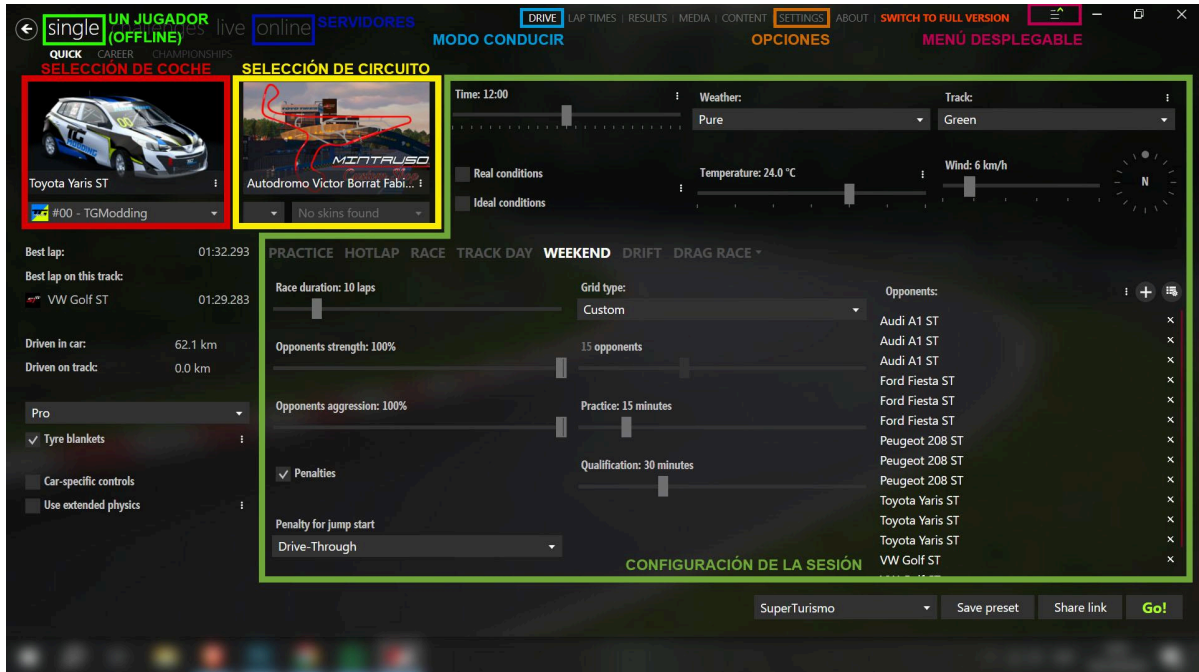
single UN JUGADOR (OFFLINE) live online SERVIDORES

QUICK CAREER CHAMPIONSHIPS

DRIVE LAP TIMES | RESULTS | MEDIA | CONTENT SETTINGS ABOUT | SWITCH TO FULL VERSION

MODO CONDUCIR OPCIONES MENÚ DESPLEGABLE

SELECCIÓN DE COCHE SELECCIÓN DE CIRCUITO

Toyota Yaris ST

#00 - TGModding

Autodromo Victor Borrat Fabi...

No skins found

Time: 12:00

Weather: Pure

Track: Green

Real conditions

Ideal conditions

Temperature: 24.0 °C

Wind: 6 km/h

N

Best lap: 01:32.293

Best lap on this track:

VW Golf ST 01:29.283

Driven in car: 62.1 km

Driven on track: 0.0 km

Pro

Tyre blankets

Car-specific controls

Use extended physics

PRACTICE HOTLAP RACE TRACK DAY WEEKEND DRIFT DRAG RACE

Race duration: 10 laps

Opponents strength: 100%

Opponents aggression: 100%

Penalties

Penalty for jump start

Drive-Through

Grid type: Custom

15 opponents

Practice: 15 minutes

Qualification: 30 minutes

Opponents:

Audi A1 ST
Audi A1 ST
Audi A1 ST
Ford Fiesta ST
Ford Fiesta ST
Ford Fiesta ST
Peugeot 208 ST
Peugeot 208 ST
Peugeot 208 ST
Toyota Yaris ST
Toyota Yaris ST
Toyota Yaris ST
VW Golf ST

CONFIGURACIÓN DE LA SESIÓN

SuperTurismo

Save preset

Share link

Go!